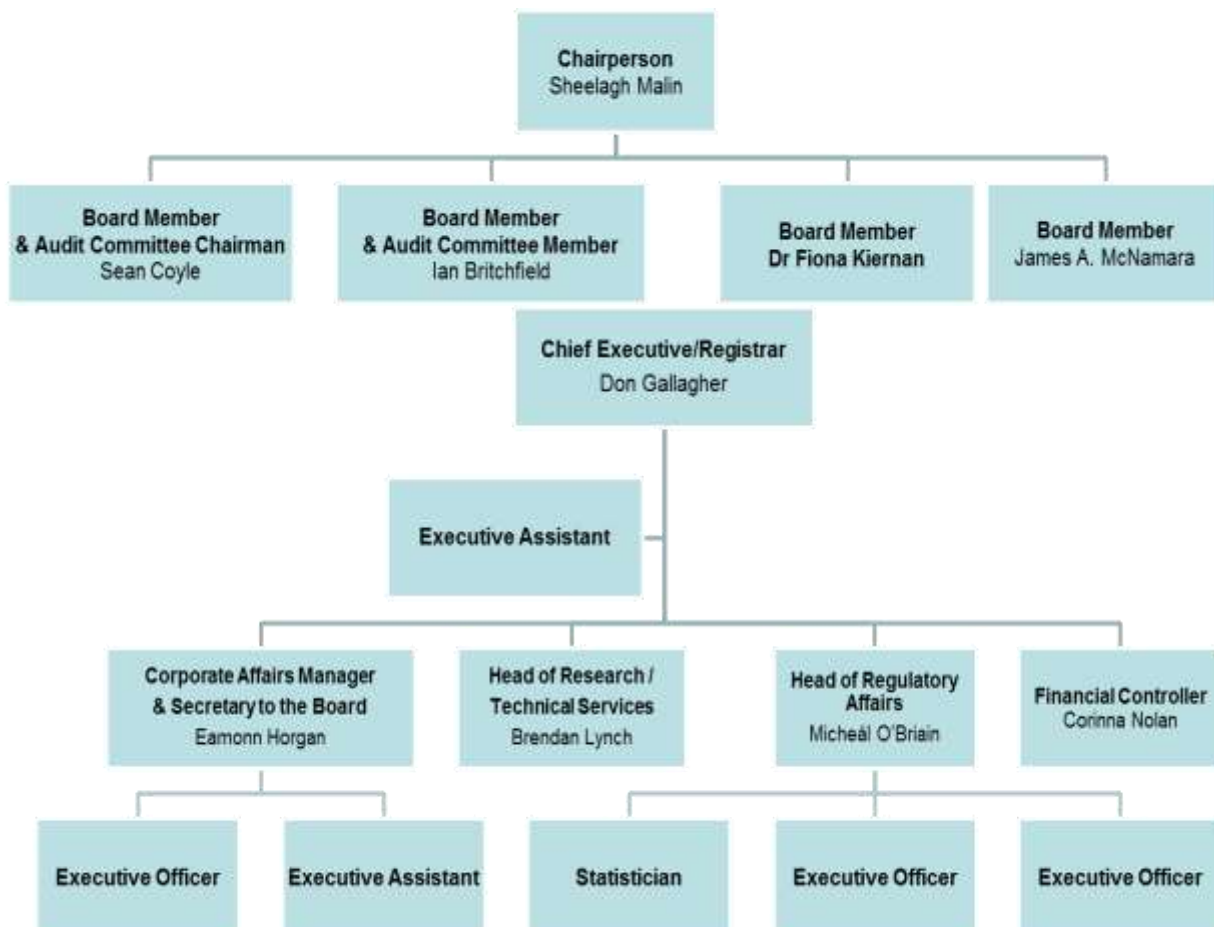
Chairperson
Sheelagh Malin

Board Member
& Audit Committee Chairman
Sean Coyle

Board Member
& Audit Committee Member
Ian Britchfield

Board Member
Dr Fiona Kiernan

Board Member
James A. McNamara

Chief Executive/Registrar
Don Gallagher

Executive Assistant

Corporate Affairs Manager
& Secretary to the Board
Eamonn Horgan

Head of Research /
Technical Services
Brendan Lynch

Head of Regulatory Affairs
Micheál O'Briain

Financial Controller
Corinna Nolan

Executive Officer

Executive Assistant

Statistician

Executive Officer

Executive Officer